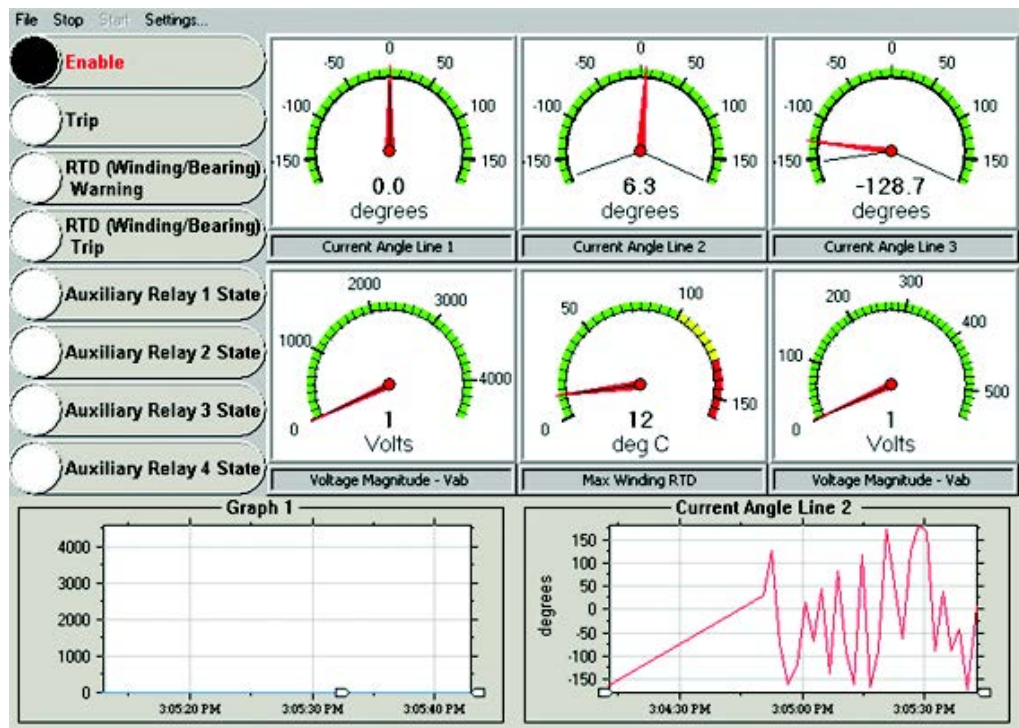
File Stop Start Settings...

Enable

Trip

RTD (Winding/Bearing) Warning

RTD (Winding/Bearing) Trip

Auxiliary Relay 1 State

Auxiliary Relay 2 State

Auxiliary Relay 3 State

Auxiliary Relay 4 State

-150 -100 -50 0 50 100 150
0.0
degrees
Current Angle Line 1

-150 -100 -50 0 50 100 150
6.3
degrees
Current Angle Line 2

-150 -100 -50 0 50 100 150
-128.7
degrees
Current Angle Line 3

0 1000 2000 3000 4000
1
Volts
Voltage Magnitude - Vab

0 50 100 150
12
deg C
Max Winding RTD

0 100 200 300 400 500
1
Volts
Voltage Magnitude - Vab

Graph 1
4000
3000
2000
1000
0
3:05:20 PM 3:05:30 PM 3:05:40 PM

Current Angle Line 2
degrees
150
100
50
0
-50
-100
-150
3:04:30 PM 3:05:00 PM 3:05:30 PM